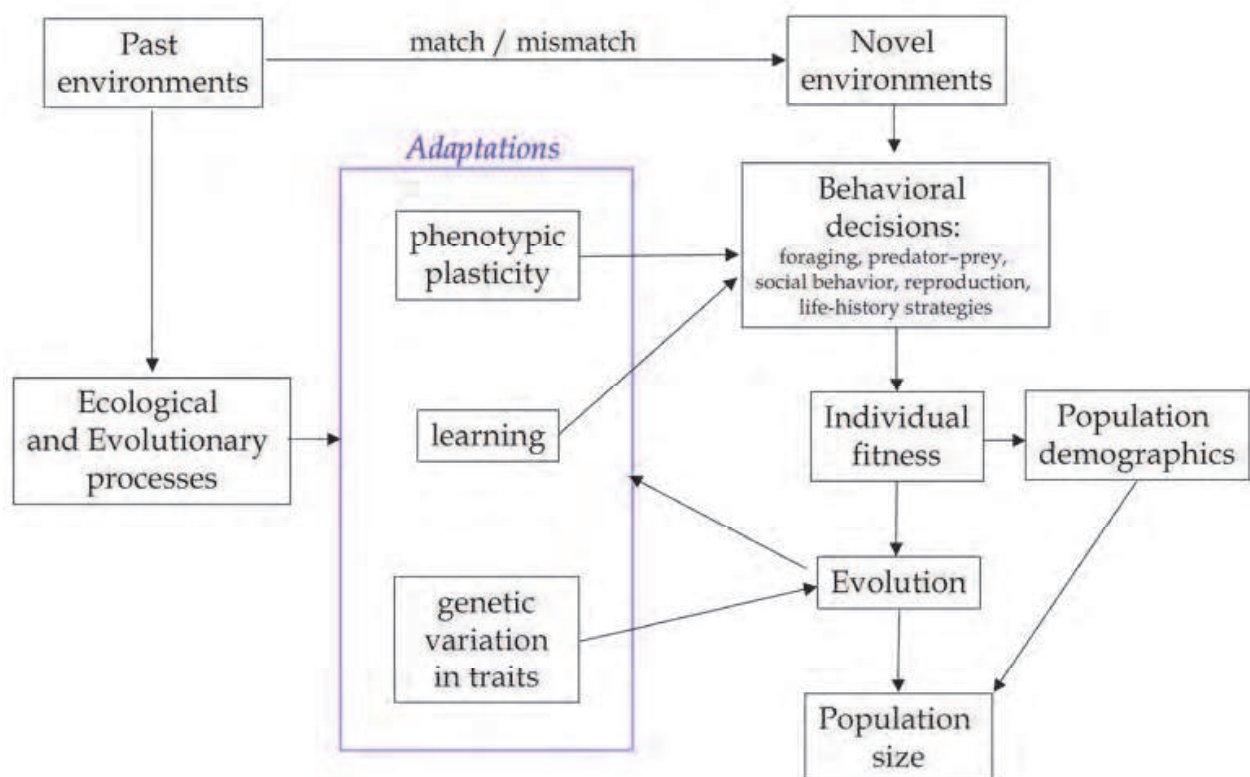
Past environments

match / mismatch

Novel environments

Adaptations

phenotypic plasticity

Behavioral decisions:
foraging, predator–prey, social behavior, reproduction, life-history strategies

Ecological and Evolutionary processes

learning

Individual fitness

Population demographics

Evolution

genetic variation in traits

Population size